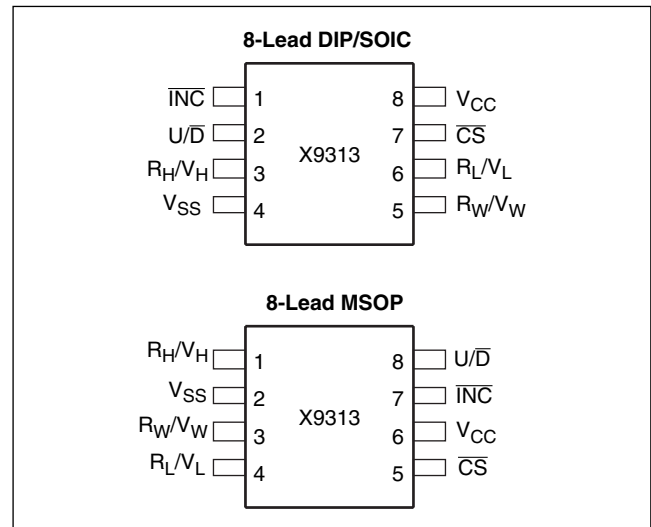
8-Lead DIP/SOIC

$\overline{INC}$ 1
$U/\overline{D}$ 2
$R_H/V_H$ 3
$V_{SS}$ 4

X9313

8 $V_{CC}$
7 $\overline{CS}$
6 $R_L/V_L$
5 $R_W/V_W$

8-Lead MSOP

$R_H/V_H$ 1
$V_{SS}$ 2
$R_W/V_W$ 3
$R_L/V_L$ 4

X9313

8 $U/\overline{D}$
7 $\overline{INC}$
6 $V_{CC}$
5 $\overline{CS}$